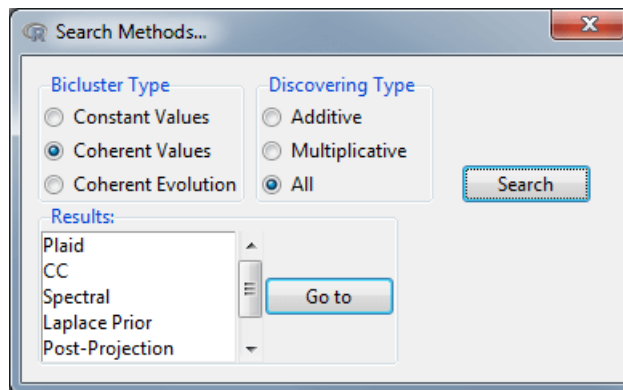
Search Methods...

Bicluster Type
Constant Values
Coherent Values
Coherent Evolution

Discovering Type
Additive
Multiplicative
All

Search

Results:
Plaid
CC
Spectral
Laplace Prior
Post-Projection

Go to